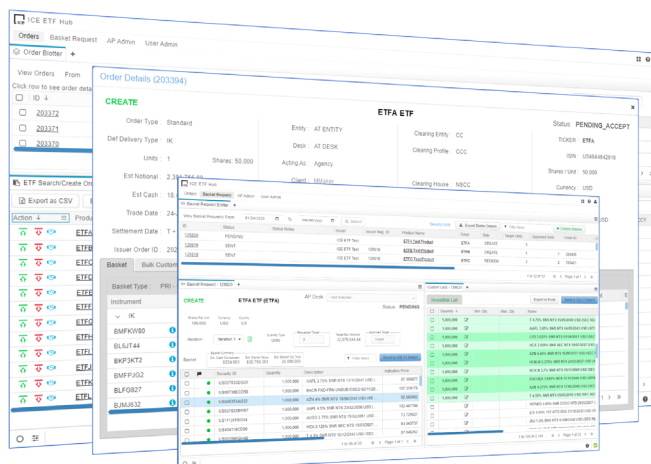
ICE ETF Hub

Orders | Basket Request | AP Admin | User Admin

Order Blotter

View Orders From

Click row to see order details

ID

203372
203371
203370

ETF Search/Create Order

Export as CSV

Action | Product

ETFA
ETFB
ETFC
ETFD
ETFE
ETFF
ETFG
ETFH
ETFI
ETFJ
ETFK

Order Details (203394)

CREATE

ETFA ETF

Status: PENDING_ACCEPT

Order Type : Standard
Def Delivery Type : IK
Units : 1
Shares: 50,000
Est Notional : 2,394,784.89
Est Cash : 18
Trade Date : 24-
Settlement Date : T +
Issuer Order ID : 202

Entity : AT ENTITY
Desk : AT DESK
Acting As : Agency
Client :

Clearing Entity : CC
Clearing Profile : CCC
Clearing House : NSCC

TICKER : ETFA
ISIN : US4644842918
Shares / Unit : 50,000
Currency : USD

Basket | Bulk Custom

Basket Type : PRI

Instrument

IK
BMFKW80
BL6JT44
BKP3KT2
BMFPJG2
BLFG827
BJMJ632

ICE ETF Hub

Orders | Basket Request | AP Admin | User Admin

Basket Request Blotter

ID | Status | Status Notes | Product Name

PENDING
SENT
SENT

ETFA Test Product
ETFB Test Product
ETFC Test Product

Basket Request

CREATE

ETFA ETF (ETFA)

Status: PENDING

Iteration 1

Basket

Security ID | Quantity | Description | Indicative Price

Incentive List

Export to Excel

1 to 10 of 210 | Page 1 of 21